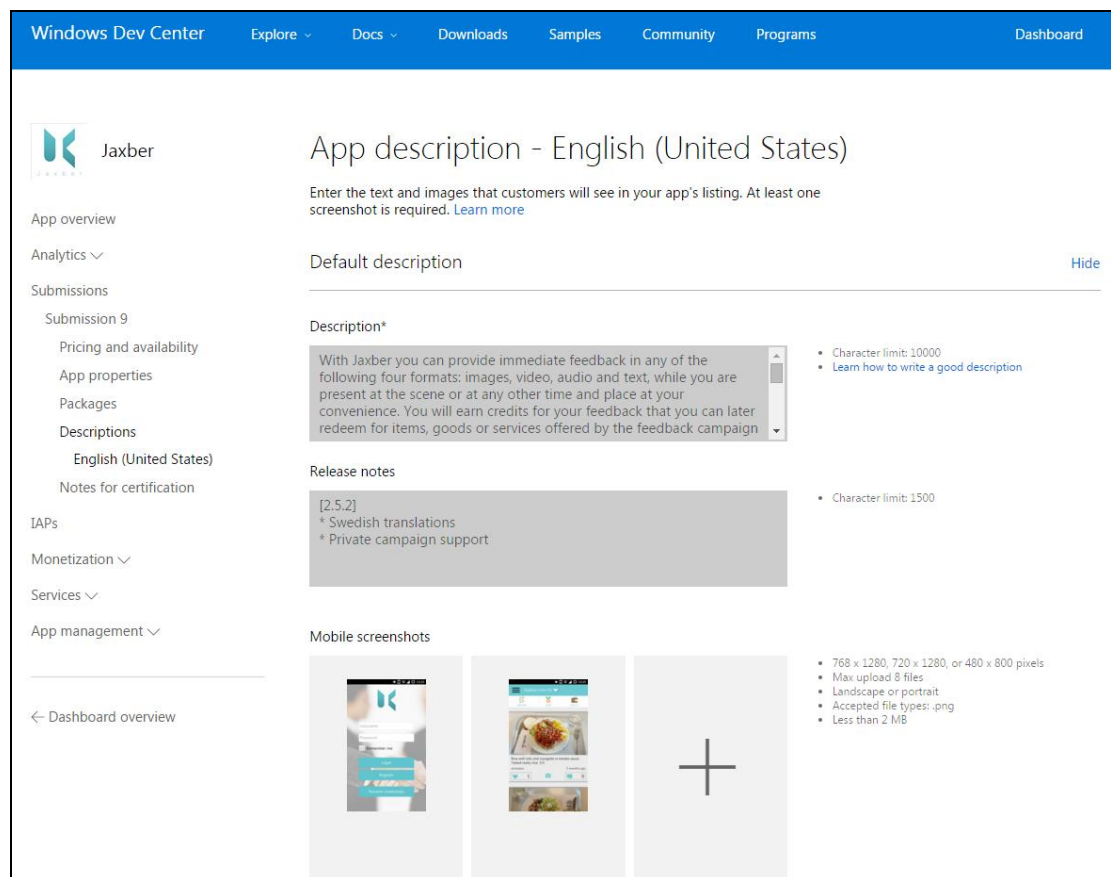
Windows Dev Center Explore Docs Downloads Samples Community Programs Dashboard

JAXBER
Jaxber

App overview
Analytics
Submissions
Submission 9
Pricing and availability
App properties
Packages
Descriptions
English (United States)
Notes for certification
IAPs
Monetization
Services
App management

← Dashboard overview

App description - English (United States)

Enter the text and images that customers will see in your app's listing. At least one screenshot is required. Learn more

Default description

Hide

Description*

With Jaxber you can provide immediate feedback in any of the following four formats: images, video, audio and text, while you are present at the scene or at any other time and place at your convenience. You will earn credits for your feedback that you can later redeem for items, goods or services offered by the feedback campaign

• Character limit: 10000
• Learn how to write a good description

Release notes

[2.5.2]
* Swedish translations
* Private campaign support

• Character limit: 1500

Mobile screenshots

• 768 x 1280, 720 x 1280, or 480 x 800 pixels
• Max upload 8 files
• Landscape or portrait
• Accepted file types: .png
• Less than 2 MB